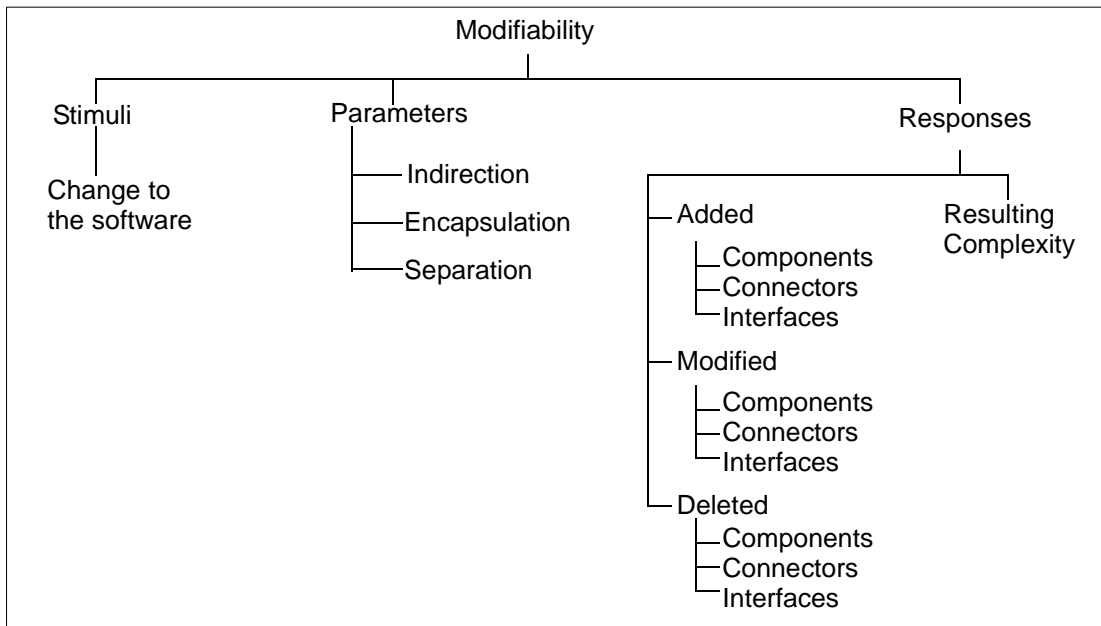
Modifiability

Stimuli

Change to the software

Parameters

Indirection

Encapsulation

Separation

Responses

Added

Components

Connectors

Interfaces

Modified

Components

Connectors

Interfaces

Deleted

Components

Connectors

Interfaces

Resulting Complexity